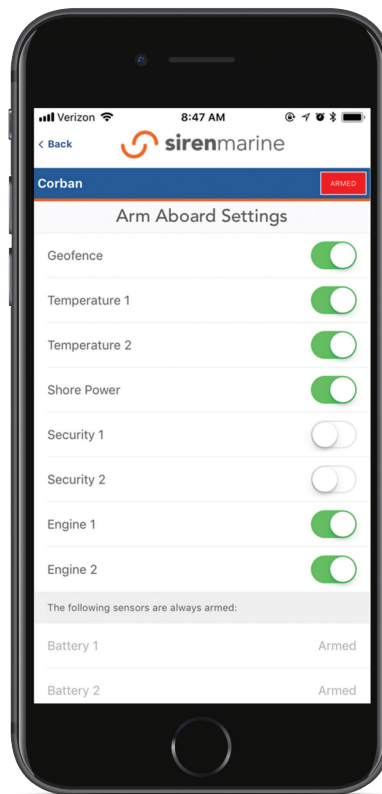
Verizon 8:47 AM

< Back sirenmarine

Corban ARMED

Arm Aboard Settings

Geofence

Temperature 1

Temperature 2

Shore Power

Security 1

Security 2

Engine 1

Engine 2

The following sensors are always armed:

Battery 1 Armed

Battery 2 Armed